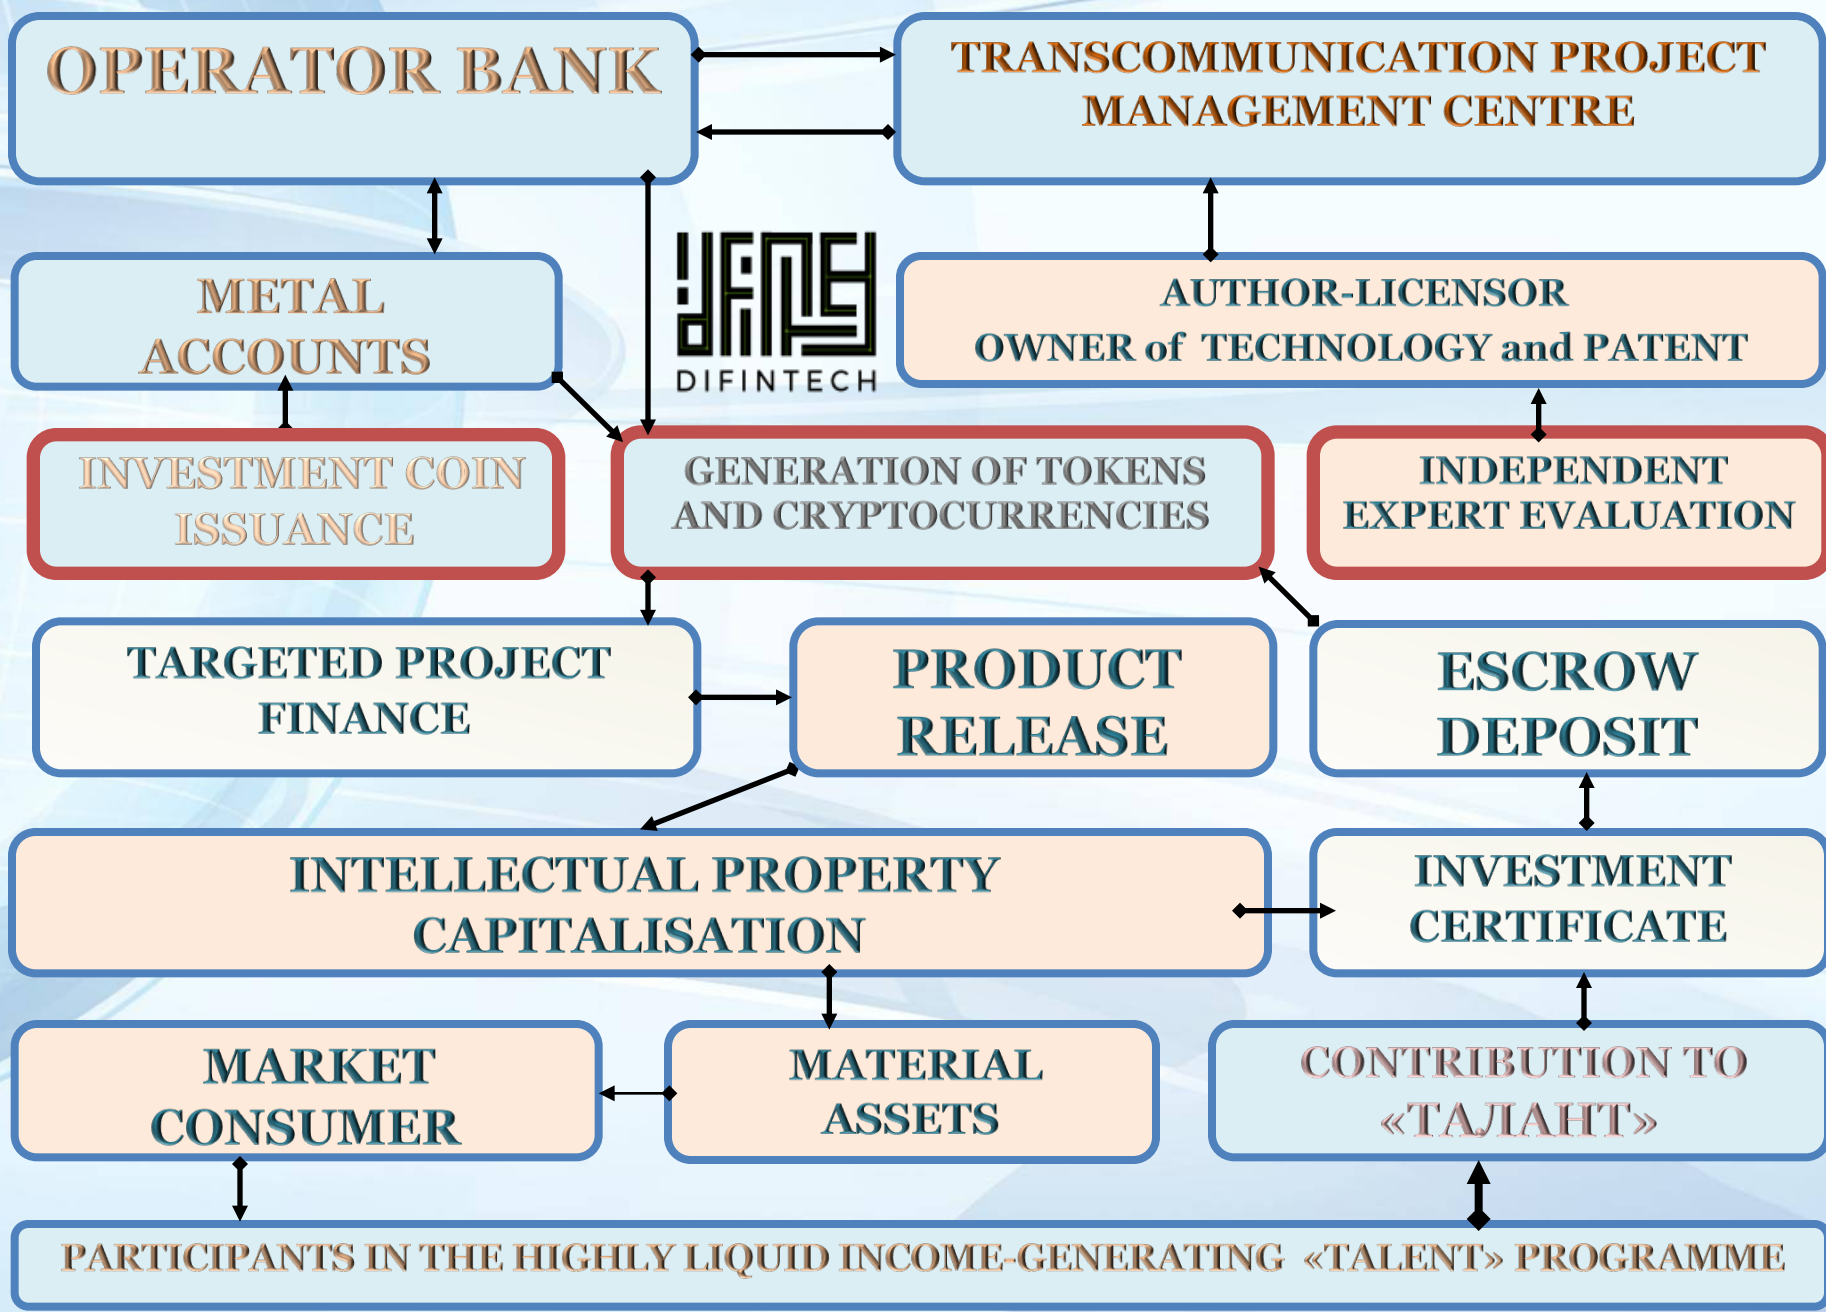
OPERATOR BANK

TRANSCOMMUNICATION PROJECT MANAGEMENT CENTRE

METAL ACCOUNTS

DIFINTECH

AUTHOR-LICENSOR
OWNER of TECHNOLOGY and PATENT

INVESTMENT COIN ISSUANCE

GENERATION OF TOKENS AND CRYPTOCURRENCIES

INDEPENDENT EXPERT EVALUATION

TARGETED PROJECT FINANCE

PRODUCT RELEASE

ESCROW DEPOSIT

INTELLECTUAL PROPERTY CAPITALISATION

INVESTMENT CERTIFICATE

MARKET CONSUMER

MATERIAL ASSETS

CONTRIBUTION TO «ТАЛАНТ»

PARTICIPANTS IN THE HIGHLY LIQUID INCOME-GENERATING «TALENT» PROGRAMME